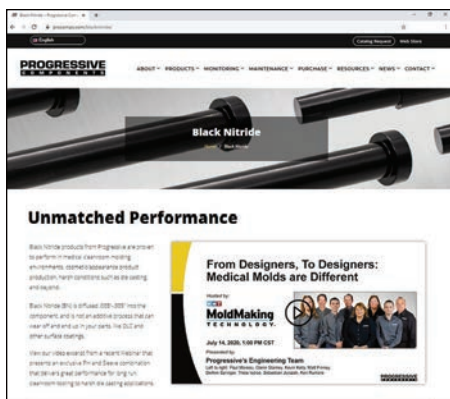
Black Nitride – Progressive Com ×

progressiveusa.com/black-nitride

English

Catalog Request

Web Store

PROGRESSIVE
COMPONENTS

ABOUT PRODUCTS MONITORING MAINTENANCE PURCHASE RESOURCES NEWS CONTACT

Black Nitride

Home / Black Nitride

Unmatched Performance

Black Nitride products from Progressive are proven to perform in medical cleanroom molding environments, cosmetic/appearance product production, harsh conditions such as die casting and beyond.

Black Nitride (BN) is diffused .0005"-.0015" into the component, and is not an additive process that can wear off and end up in your parts, like DLC and other surface coatings.

View our video excerpt from a recent Webinar that presents an exclusive Pin and Sleeve combination that delivers great performance for long run cleanroom tooling to harsh die casting applications.

From Designers, To Designers:
Medical Molds are Different

Hosted by:

MoldMaking
TECHNOLOGY.

July 14, 2020, 1:00 PM CST

Presented by:
Progressive's Engineering Team

Left to right: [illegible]

PROGRESSIVE